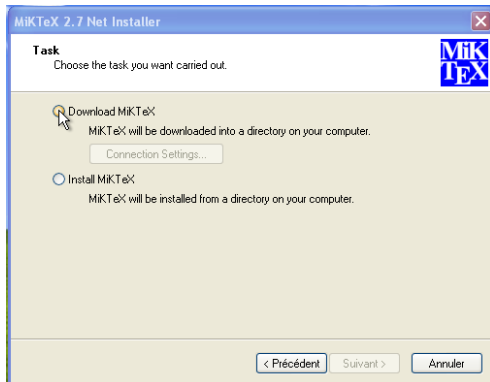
MiKTeX 2.7 Net Installer

Task
Choose the task you want carried out.

MiK
TEX

Download MiKTeX
MiKTeX will be downloaded into a directory on your computer.

Connection Settings...

Install MiKTeX
MiKTeX will be installed from a directory on your computer.

< Précédent
Suivant >
Annuler